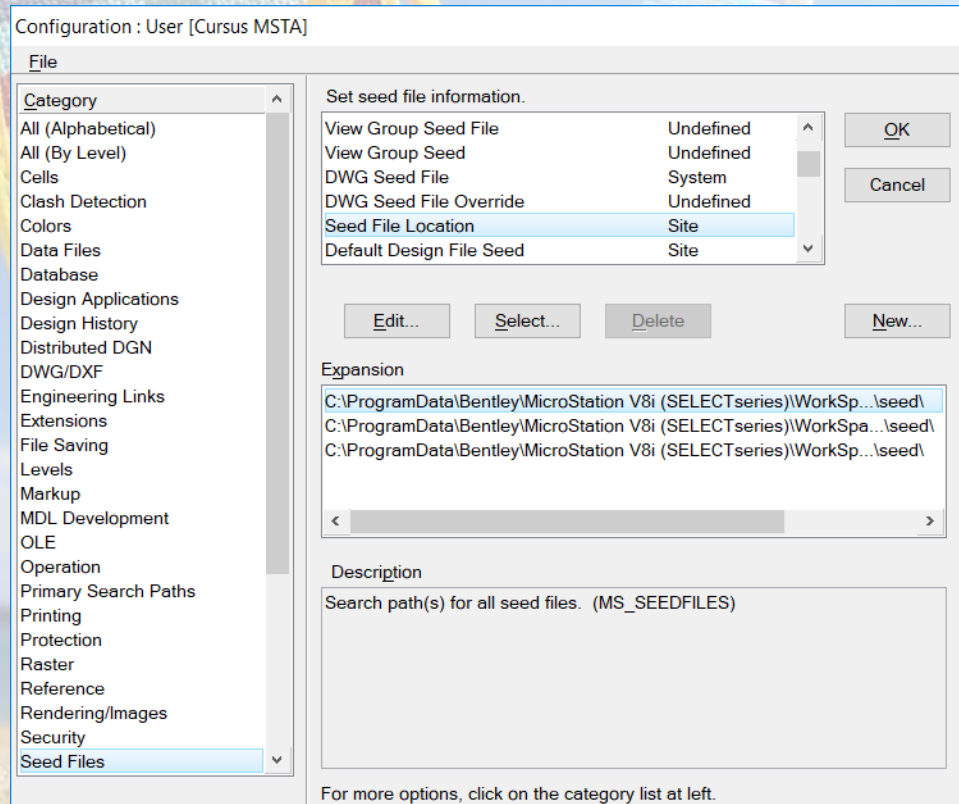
Configuration : User [Cursus MSTA]

File

Category
All (Alphabetical)
All (By Level)
Cells
Clash Detection
Colors
Data Files
Database
Design Applications
Design History
Distributed DGN
DWG/DXF
Engineering Links
Extensions
File Saving
Levels
Markup
MDL Development
OLE
Operation
Primary Search Paths
Printing
Protection
Raster
Reference
Rendering/Images
Security
Seed Files

Set seed file information.

| | |
|---|---|
| View Group Seed File | Undefined |
| View Group Seed | Undefined |
| DWG Seed File | System |
| DWG Seed File Override | Undefined |
| Seed File Location | Site |
| Default Design File Seed | Site |

OK

Cancel

Edit...

Select...

Delete

New...

Expansion

C:\ProgramData\Bentley\MicroStation V8i (SELECTseries)\WorkSp...\seed\
C:\ProgramData\Bentley\MicroStation V8i (SELECTseries)\WorkSpa...\seed\
C:\ProgramData\Bentley\MicroStation V8i (SELECTseries)\WorkSp...\seed\

Description

Search path(s) for all seed files. (MS_SEEDFILES)

For more options, click on the category list at left.